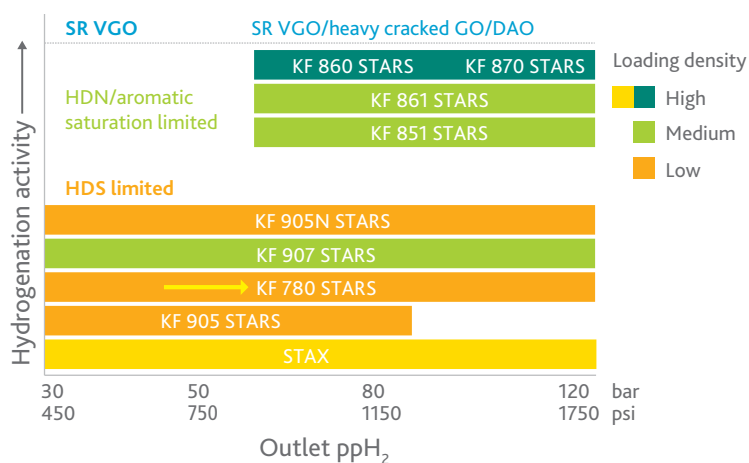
SR VGO

SR VGO/heavy cracked GO/DAO

HDN/aromatic saturation limited

KF 860 STARS

KF 870 STARS

KF 861 STARS

KF 851 STARS

Loading density

High

Medium

Low

HDS limited

KF 905N STARS

KF 907 STARS

KF 780 STARS

KF 905 STARS

STAX

Hydrogenation activity

| 30 | 50 | 80 | 120 | bar |
|---|---|---|---|---|
| 450 | 750 | 1150 | 1750 | psi |

Outlet ppH$_2$